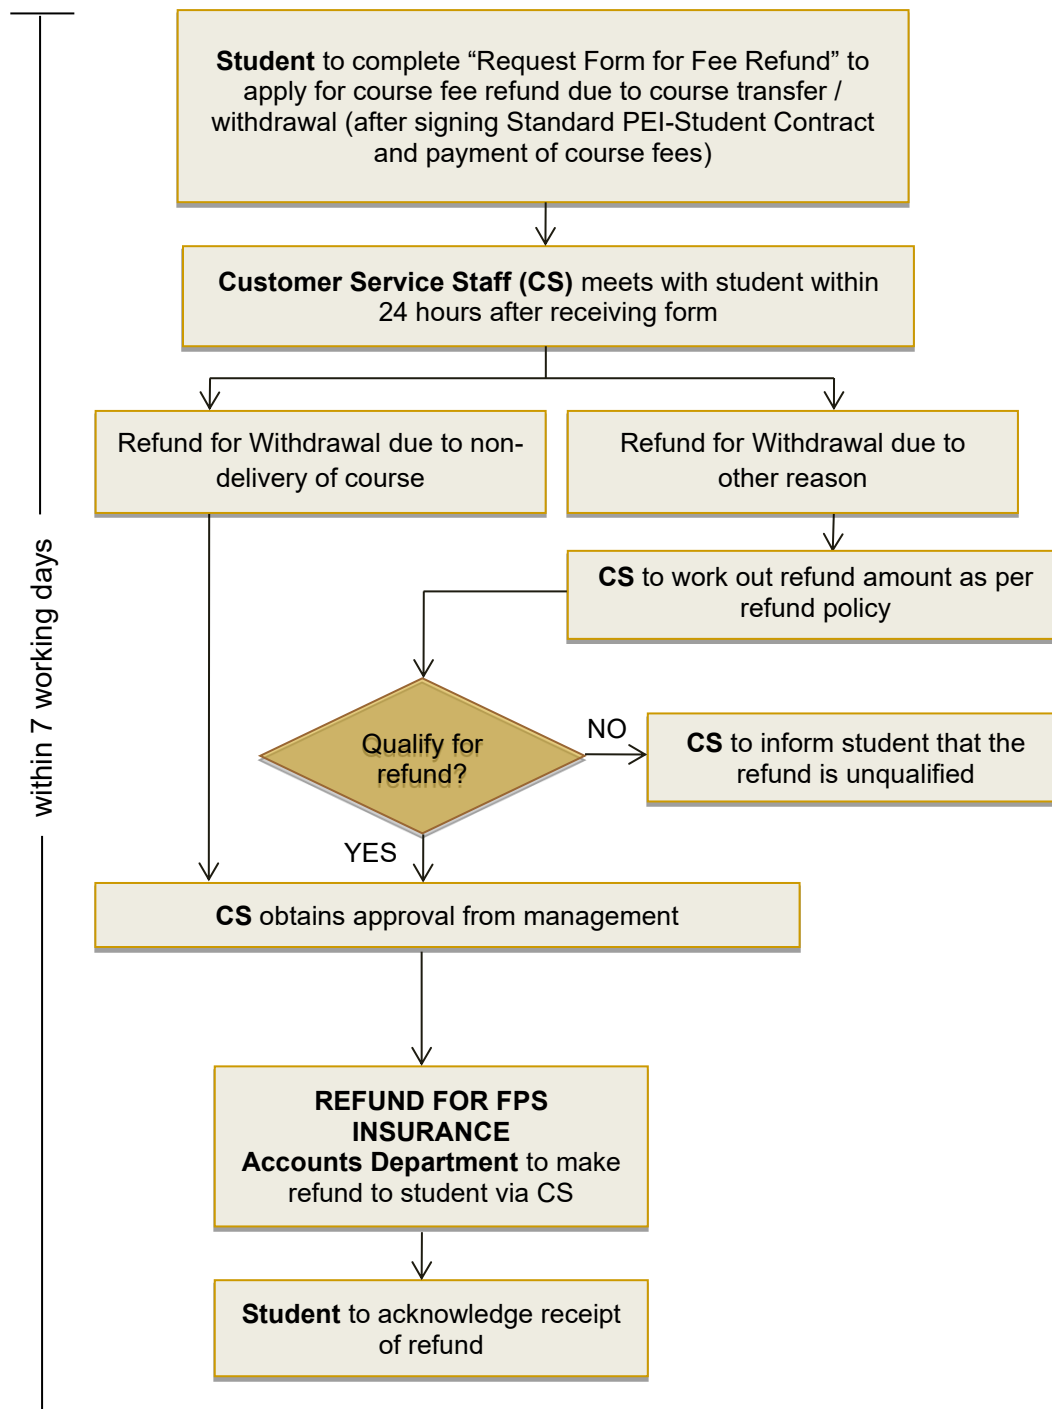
within 7 working days

**Student** to complete “Request Form for Fee Refund” to apply for course fee refund due to course transfer / withdrawal (after signing Standard PEI-Student Contract and payment of course fees)

**Customer Service Staff (CS)** meets with student within 24 hours after receiving form

Refund for Withdrawal due to non-delivery of course

Refund for Withdrawal due to other reason

**CS** to work out refund amount as per refund policy

Qualify for refund?

NO

**CS** to inform student that the refund is unqualified

YES

**CS** obtains approval from management

**REFUND FOR FPS INSURANCE**
**Accounts Department** to make refund to student via CS

**Student** to acknowledge receipt of refund